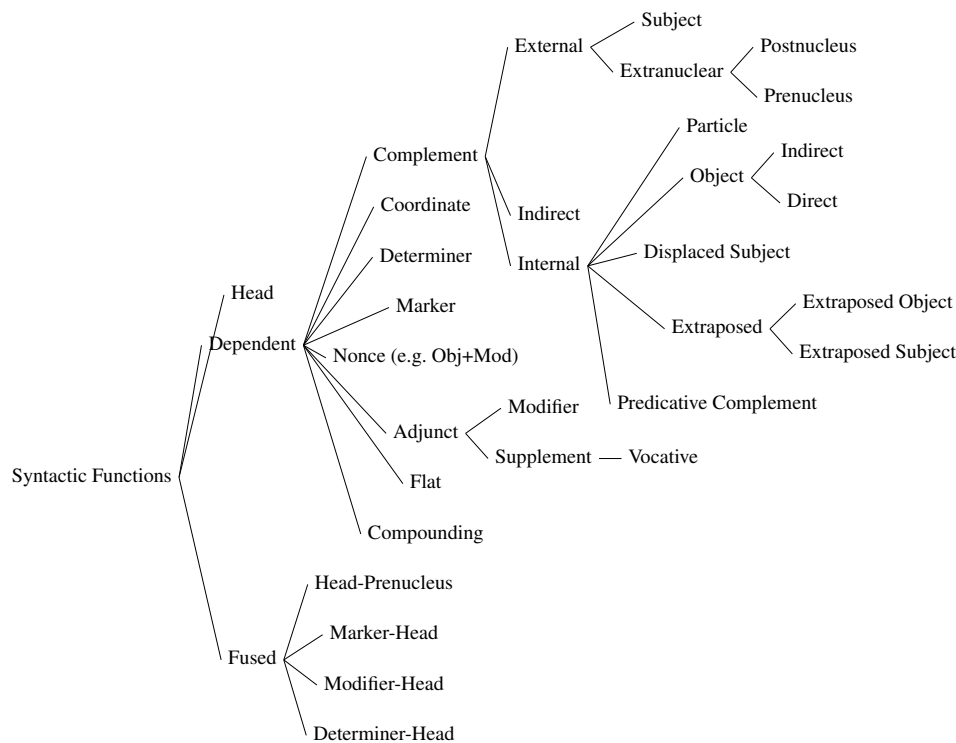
Syntactic Functions
Head
Dependent
Complement
External
Subject
Extranuclear
Postnucleus
Prenucleus
Indirect
Internal
Particle
Object
Indirect
Direct
Displaced Subject
Extraposed
Extraposed Object
Extraposed Subject
Predicative Complement
Coordinate
Determiner
Marker
Nonce (e.g. Obj+Mod)
Adjunct
Modifier
Supplement — Vocative
Flat
Compounding
Fused
Head-Prenucleus
Marker-Head
Modifier-Head
Determiner-Head